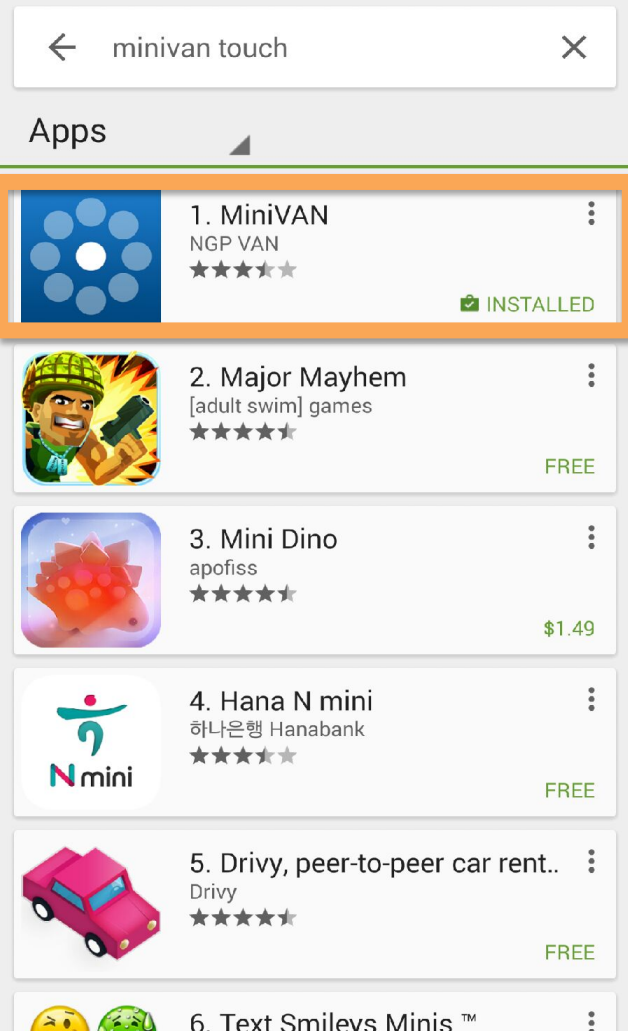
minivan touch

Apps

1. MiniVAN
NGP VAN
INSTALLED

2. Major Mayhem
[adult swim] games
FREE

3. Mini Dino
apofiss
$1.49

N mini
4. Hana N mini
하나은행 Hanabank
FREE

5. Drivy, peer-to-peer car rent..
Drivy
FREE

6. Text Smileys Minis ™